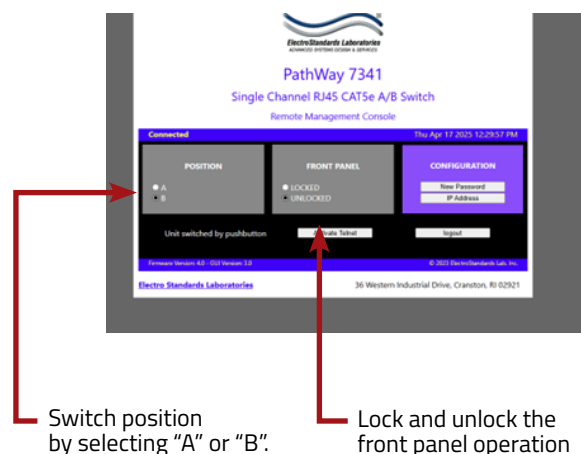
ElectroStandards Laboratories
ADVANCED SYSTEMS DESIGN & SERVICES

PathWay 7341

Single Channel RJ45 CAT5e A/B Switch

Remote Management Console

Connected

Thu Apr 17 2025 12:29:57 PM

POSITION

A
B

FRONT PANEL

LOCKED
UNLOCKED

CONFIGURATION

New Password
IP Address

Unit switched by pushbutton

Activate Telnet

logout

Firmware Version: 4.0 - GUI Version 3.0

© 2023 ElectroStandards Labs. Inc.

Electro Standards Laboratories

36 Western Industrial Drive, Cranston, RI 02921

Switch position by selecting “A” or “B”.

Lock and unlock the front panel operation